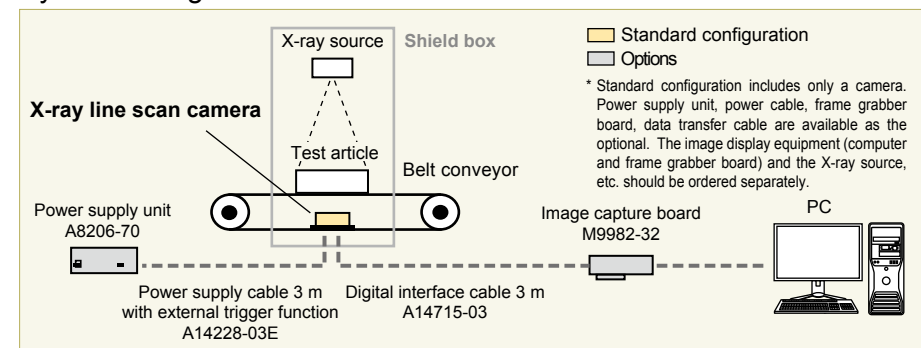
X-ray source

Shield box

X-ray line scan camera

Test article

Belt conveyor

Standard configuration

Options

* Standard configuration includes only a camera. Power supply unit, power cable, frame grabber board, data transfer cable are available as the optional. The image display equipment (computer and frame grabber board) and the X-ray source, etc. should be ordered separately.

Power supply unit
A8206-70

Image capture board
M9982-32

PC

Power supply cable 3 m
with external trigger function
A14228-03E

Digital interface cable 3 m
A14715-03